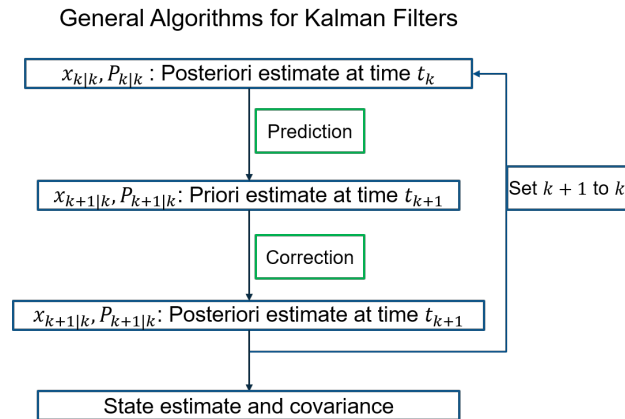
General Algorithms for Kalman Filters

$x_{k|k}, P_{k|k}$ : Posteriori estimate at time $t_k$

Prediction

$x_{k+1|k}, P_{k+1|k}$: Priori estimate at time $t_{k+1}$

Set $k+1$ to $k$

Correction

$x_{k+1|k}, P_{k+1|k}$: Posteriori estimate at time $t_{k+1}$

State estimate and covariance